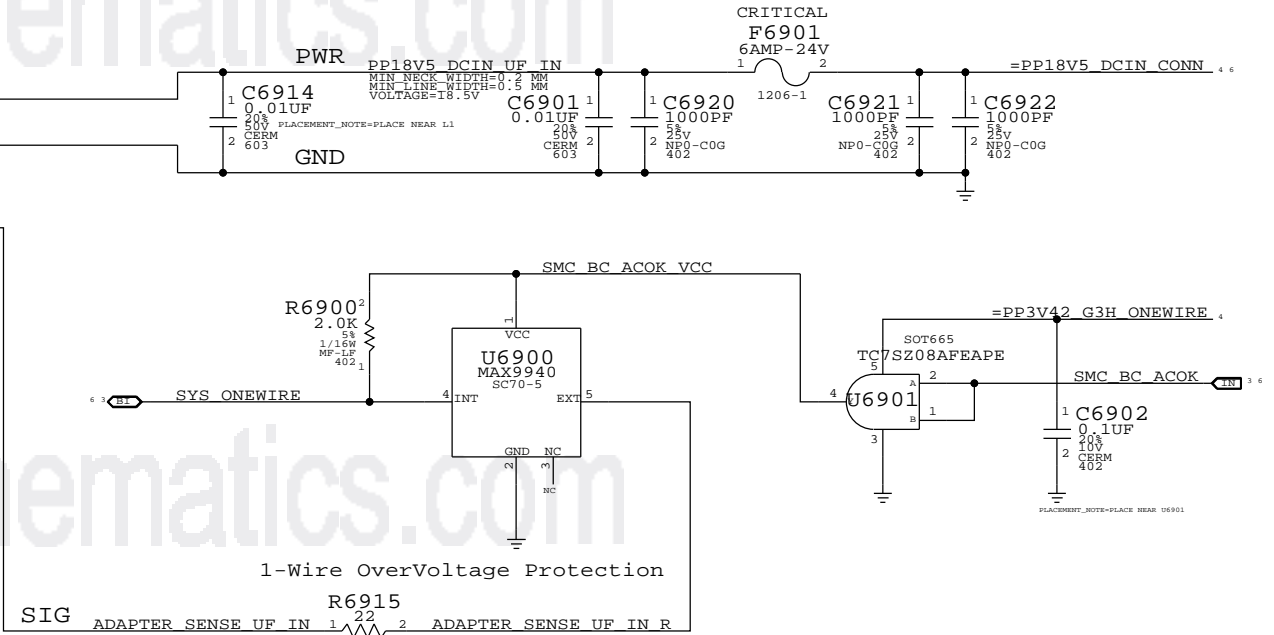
ematics.com

CRITICAL
F6901
6AMP-24V
1 2
1206-1

PWR
PP18V5_DCIN_UF_IN
MIN_NECK_WIDTH=0.2 MM
MIN_LINE_WIDTH=0.5 MM
VOLTAGE=18.5V

=PP18V5_DCIN_CONN 4 6

C6914
0.01UF
20%
50V
CERM
603
PLACEMENT_NOTE=PLACE NEAR L1
1
2

C6901
0.01UF
20%
50V
CERM
603
1
2

C6920
1000PF
5%
25V
NP0-C0G
402
1
2

C6921
1000PF
5%
25V
NP0-C0G
402
1
2

C6922
1000PF
5%
25V
NP0-C0G
402
1
2

GND

SMC_BC_ACOK_VCC

R6900
2.0K
5%
1/16W
MF-LF
402
2
1

1
VCC
U6900
MAX9940
SC70-5
4 INT
EXT 5
GND NC
2 3
NC

6 3 BI
SYS_ONEWIRE

=PP3V42_G3H_ONEWIRE 4

SOT665
TC7SZ08AFEAPE
5
4
U6901
A
B
2
1
3

SMC_BC_ACOK
IN 3 6

C6902
0.1UF
20%
10V
CERM
402
1
2

PLACEMENT_NOTE=PLACE NEAR U6901

ematics.com

1-Wire OverVoltage Protection

SIG
R6915
22
ADAPTER_SENSE_UF_IN 1 2 ADAPTER_SENSE_UF_IN_R